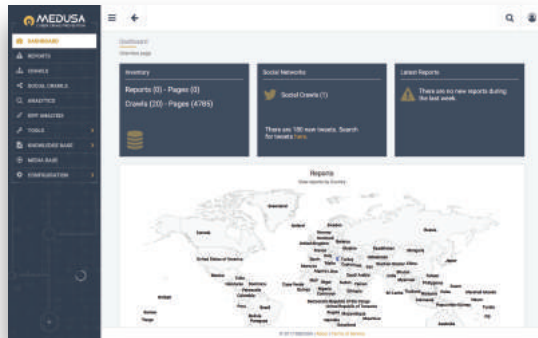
MEDUSA

DASHBOARD
REPORTS
CRAWLS
SOCIAL CRAWLS
ANALYTICS
EXIF ANALYSIS
TOOLS
KNOWLEDGE BASE
MEDIA BASE
CONFIGURATION

Dashboard
Overview page

Inventory
Reports (0) - Pages (0)
Crawls (20) - Pages (4785)

Social Networks
Social Crawls (1)
There are 180 new tweets. Search for tweets here.

Latest Reports
There are no new reports during the last week.

Reports
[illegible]

Greenland
Canada
United States of America
Mexico
Brazil
Peru
Bolivia
Argentina
Russia
China
India
Australia
Algeria
Libya
Egypt
Sudan
Iran
Kazakhstan
Mongolia

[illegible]